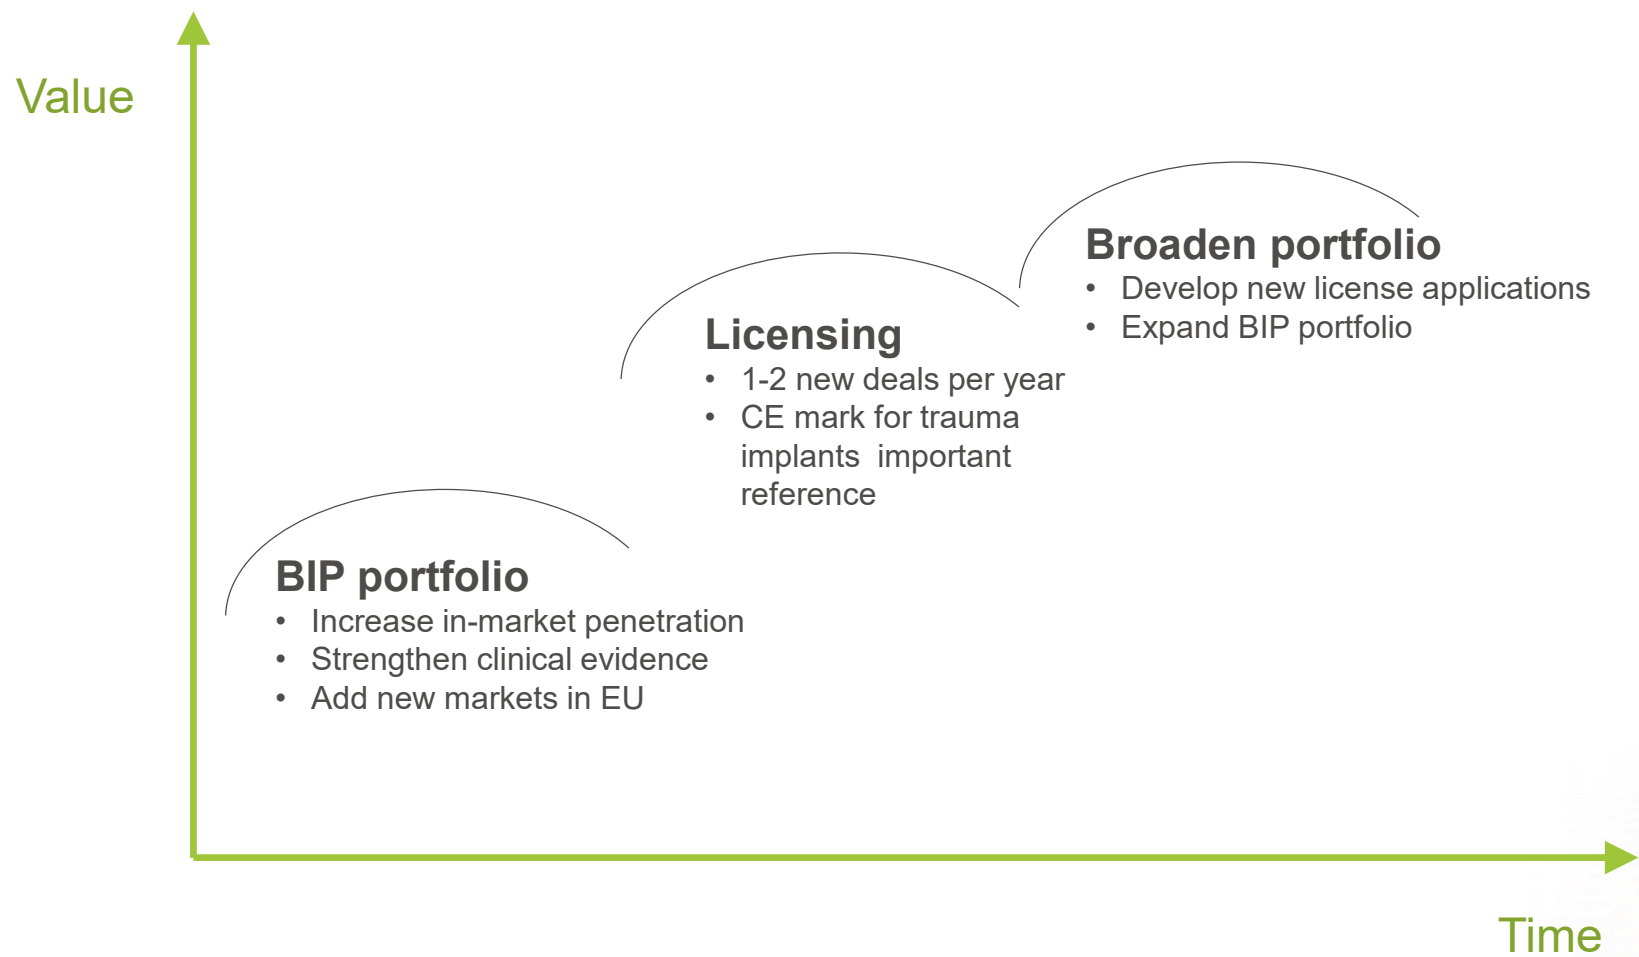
Value

Broaden portfolio
• Develop new license applications
• Expand BIP portfolio

Licensing
• 1-2 new deals per year
• CE mark for trauma implants important reference

BIP portfolio
• Increase in-market penetration
• Strengthen clinical evidence
• Add new markets in EU

Time